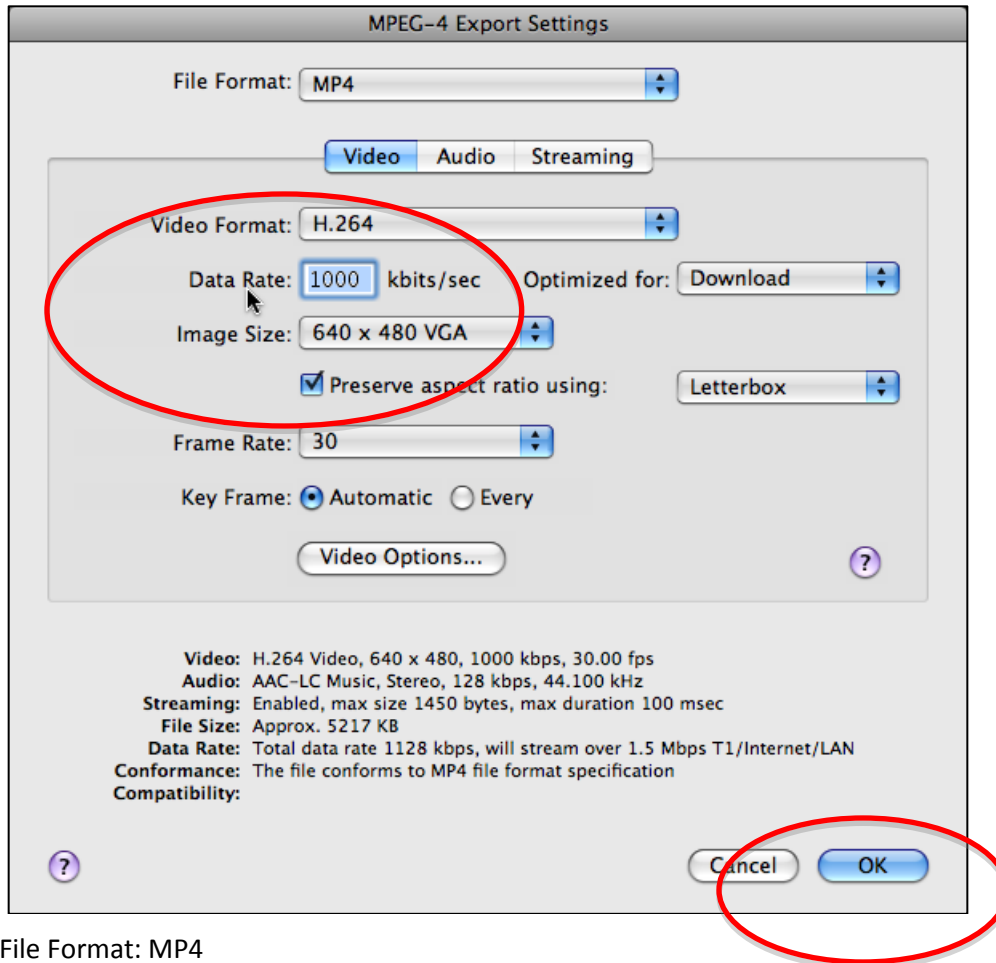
MPEG-4 Export Settings

File Format: MP4

Video Audio Streaming

Video Format: H.264

Data Rate: 1000 kbits/sec Optimized for: Download

Image Size: 640 x 480 VGA

Preserve aspect ratio using: Letterbox

Frame Rate: 30

Key Frame: Automatic Every

Video Options...

?

Video: H.264 Video, 640 x 480, 1000 kbps, 30.00 fps
Audio: AAC-LC Music, Stereo, 128 kbps, 44.100 kHz
Streaming: Enabled, max size 1450 bytes, max duration 100 msec
File Size: Approx. 5217 KB
Data Rate: Total data rate 1128 kbps, will stream over 1.5 Mbps T1/Internet/LAN
Conformance: The file conforms to MP4 file format specification
Compatibility:

?

Cancel OK

File Format: MP4